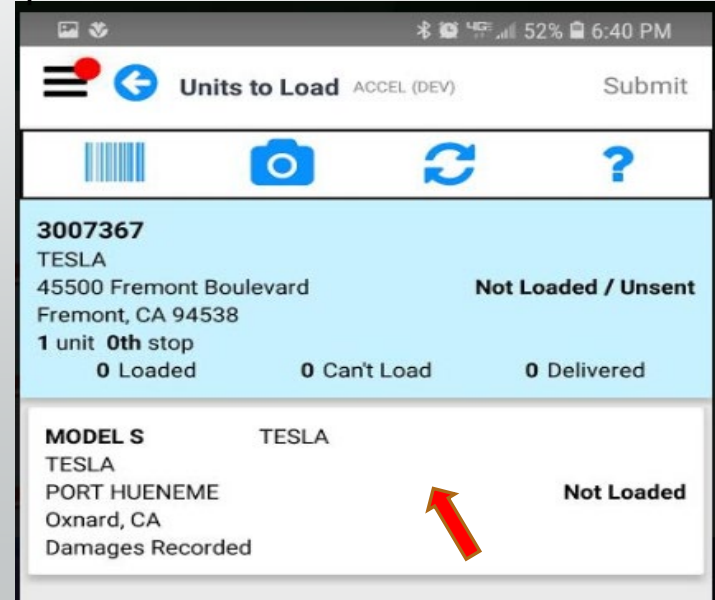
52% 6:40 PM

Units to Load ACCEL (DEV) Submit

3007367
TESLA
45500 Fremont Boulevard
Fremont, CA 94538
1 unit 0th stop

Not Loaded / Unsent

0 Loaded 0 Can't Load 0 Delivered

MODEL S TESLA
TESLA
PORT HUENEME
Oxnard, CA
Damages Recorded

Not Loaded